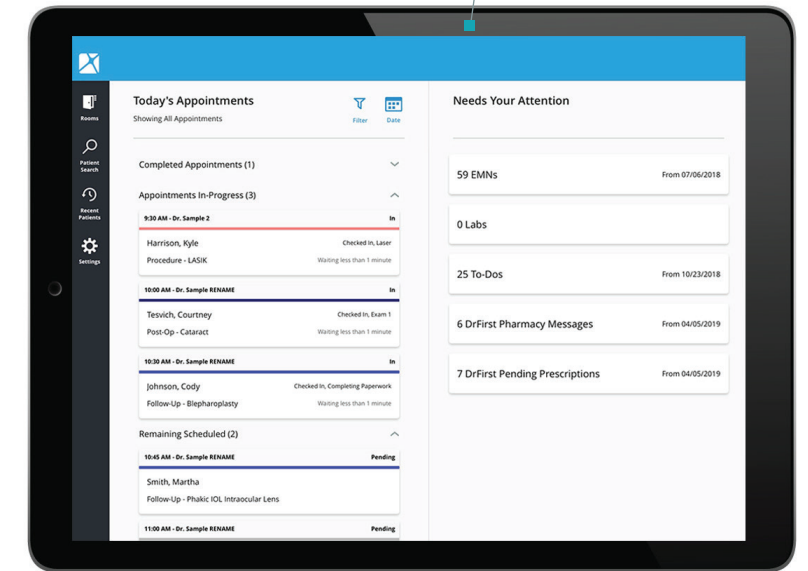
Rooms

Patient Search

Recent Patients

Settings

Today's Appointments
Showing All Appointments

Filter

Date

Completed Appointments (1)

Appointments In-Progress (3)

9:30 AM - Dr. Sample 2 In
Harrison, Kyle Checked In, Laser
Procedure - LASIK Waiting less than 1 minute

10:00 AM - Dr. Sample RENAME In
Tesvich, Courtney Checked In, Exam 1
Post-Op - Cataract Waiting less than 1 minute

10:30 AM - Dr. Sample RENAME In
Johnson, Cody Checked In, Completing Paperwork
Follow-Up - Blepharoplasty Waiting less than 1 minute

Remaining Scheduled (2)

10:45 AM - Dr. Sample RENAME Pending
Smith, Martha
Follow-Up - Phakic IOL Intraocular Lens

11:00 AM - Dr. Sample RENAME Pending

Needs Your Attention

59 EMNs From 07/06/2018

0 Labs

25 To-Dos From 10/23/2018

6 DrFirst Pharmacy Messages From 04/05/2019

7 DrFirst Pending Prescriptions From 04/05/2019